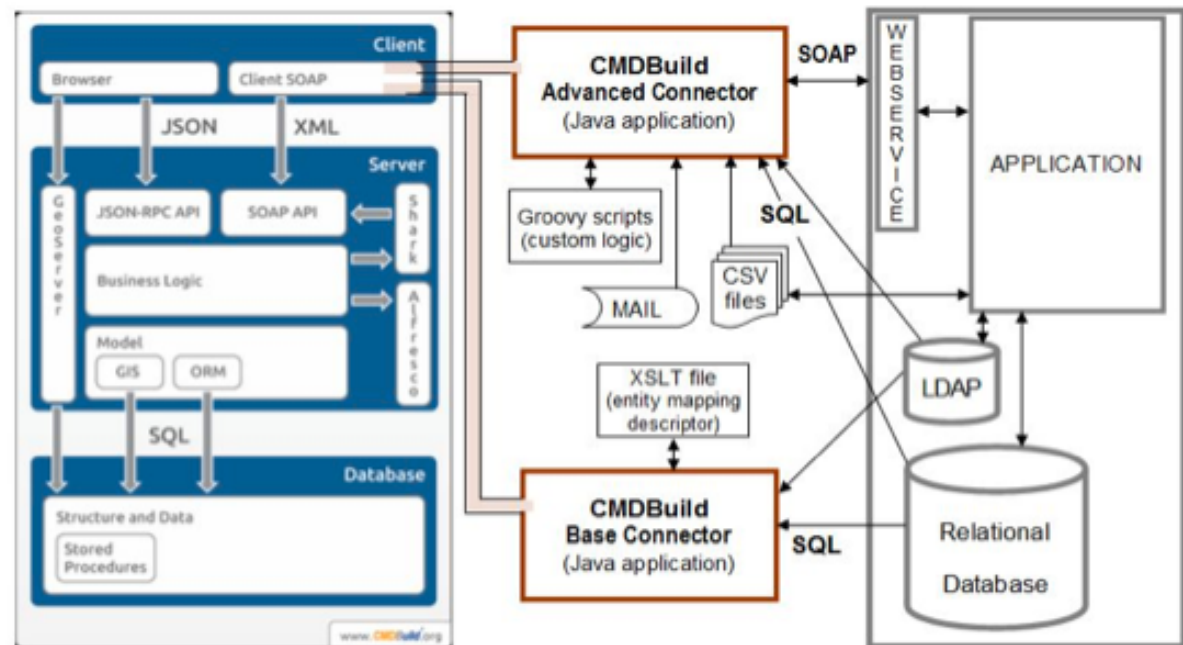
Client
Browser
Client SOAP
JSON
XML
Server
GeoServer
JSON-RPC API
SOAP API
Shark
Business Logic
Alfresco
Model
GIS
ORM
SQL
Database
Structure and Data
Stored Procedures
www.CMDBuild.org

CMDBuild
Advanced Connector
(Java application)
SOAP
WEBSERVICE
APPLICATION
Groovy scripts
(custom logic)
SQL
MAIL
CSV files
LDAP
XSLT file
(entity mapping descriptor)
CMDBuild
Base Connector
(Java application)
SQL
Relational
Database